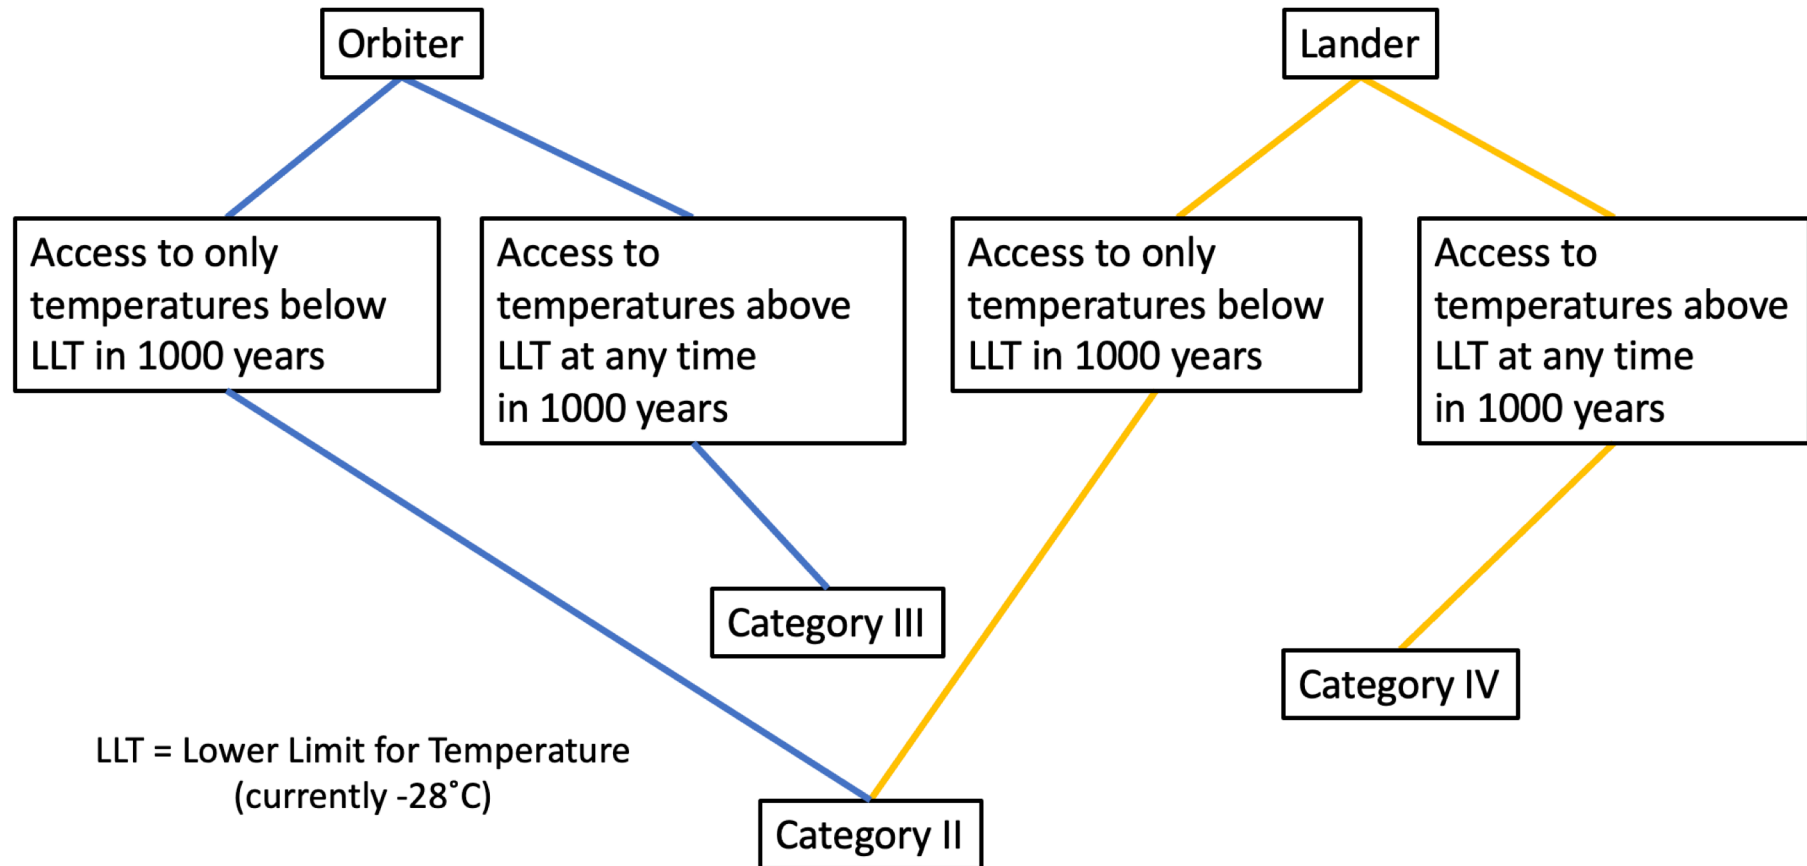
Orbiter

Lander

Access to only temperatures below LLT in 1000 years

Access to temperatures above LLT at any time in 1000 years

Access to only temperatures below LLT in 1000 years

Access to temperatures above LLT at any time in 1000 years

Category III

Category IV

LLT = Lower Limit for Temperature (currently -28˚C)

Category II